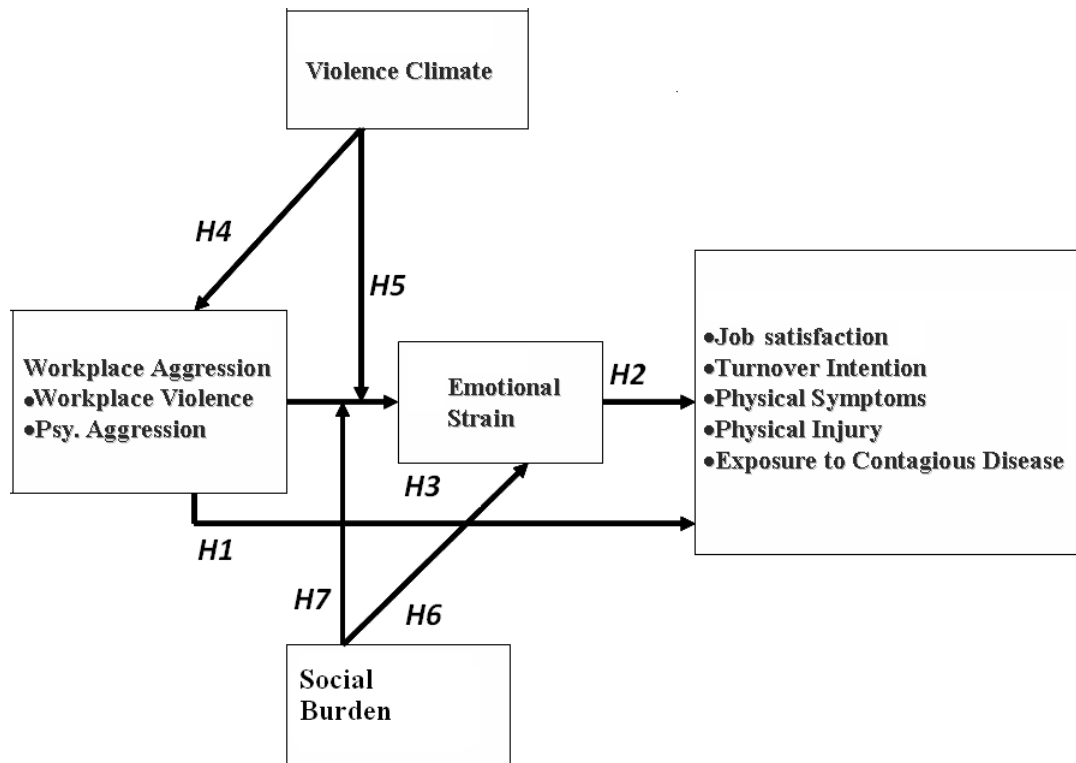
Violence Climate

H4

H5

Workplace Aggression
•Workplace Violence
•Psy. Aggression

Emotional Strain

H2

•Job satisfaction
•Turnover Intention
•Physical Symptoms
•Physical Injury
•Exposure to Contagious Disease

H3

H1

H7

H6

Social Burden